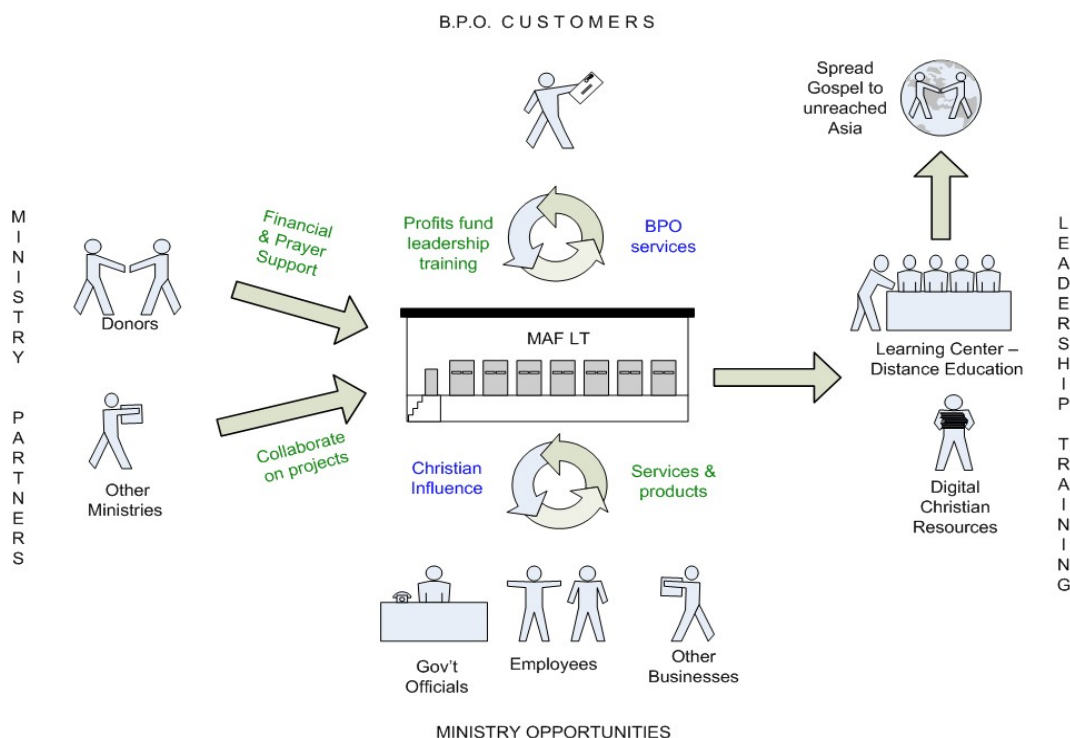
B.P.O. CUSTOMERS

MINISTRY PARTNERS

Donors

Other Ministries

Financial & Prayer Support

Collaborate on projects

Profits fund leadership training

BPO services

MAF LT

Christian Influence

Services & products

Gov't Officials

Employees

Other Businesses

MINISTRY OPPORTUNITIES

Spread Gospel to unreached Asia

Learning Center – Distance Education

Digital Christian Resources

LEADERSHIP TRAINING